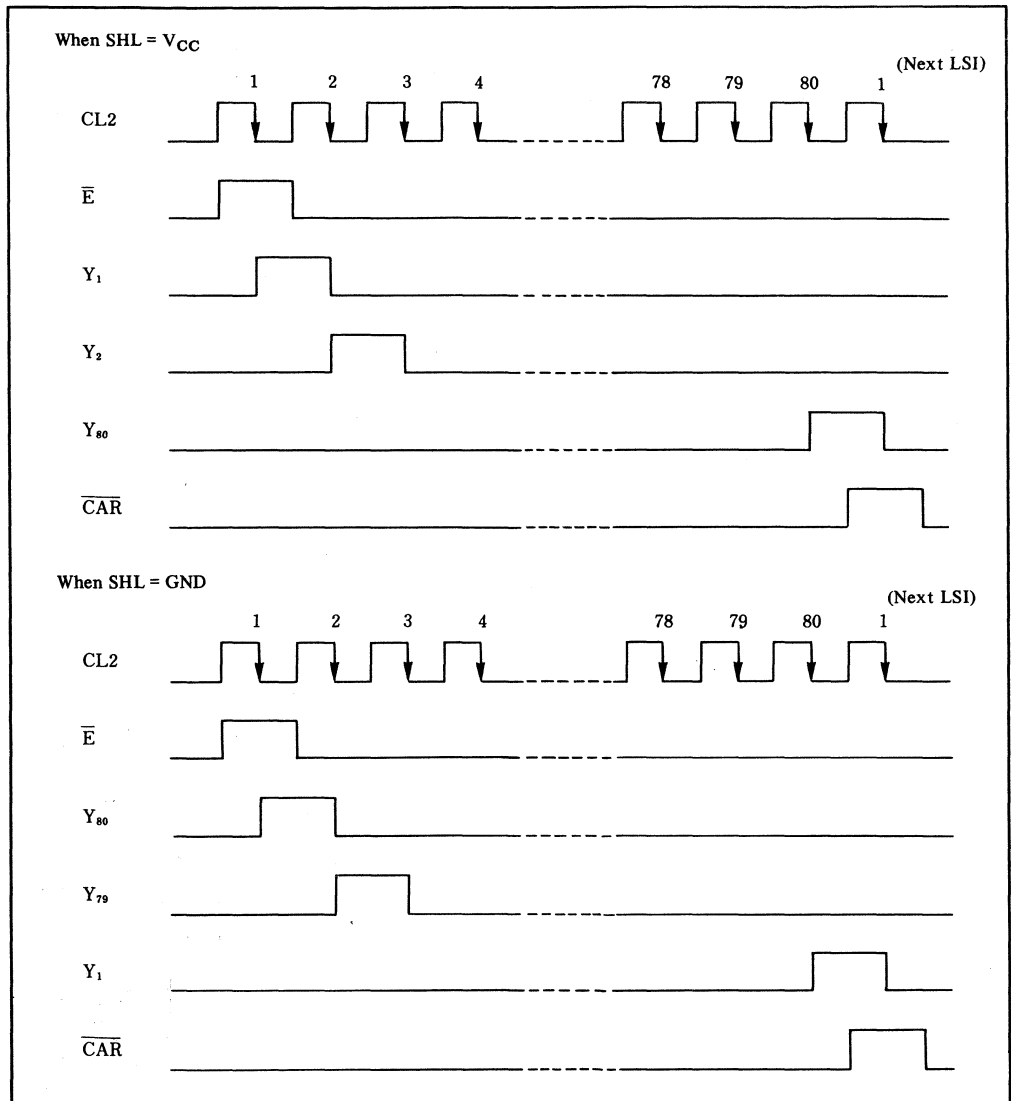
When SHL = $V_{CC}$

(Next LSI)

1 2 3 4 78 79 80 1

CL2

$\overline{E}$

$Y_1$

$Y_2$

$Y_{80}$

$\overline{CAR}$

When SHL = GND

(Next LSI)

1 2 3 4 78 79 80 1

CL2

$\overline{E}$

$Y_{80}$

$Y_{79}$

$Y_1$

$\overline{CAR}$